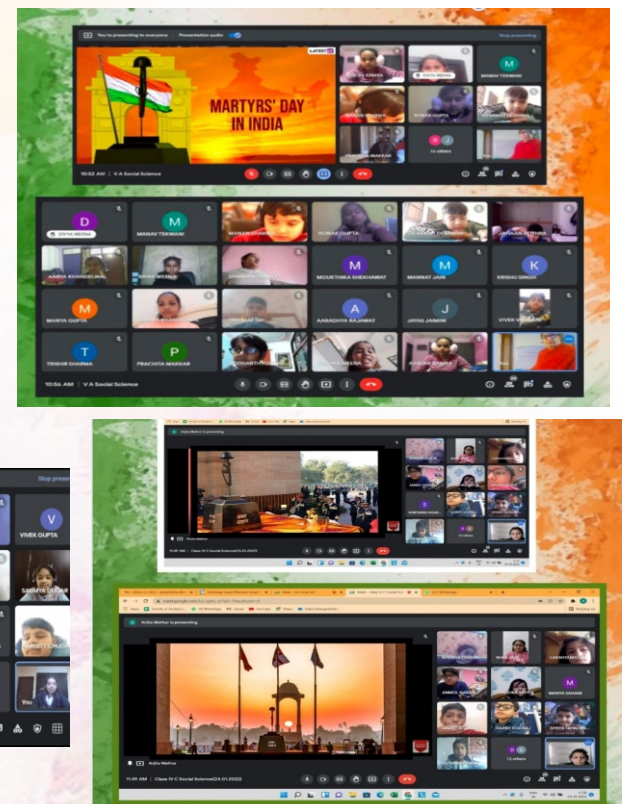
You're presenting to everyone   Presentation audio

Stop presenting

LATEST

MARTYRS' DAY IN INDIA

DIVYA MEENA

MANAV TEKWANI

ROHAN GUPTA

12 others

10:52 AM | V A Social Science

DIVYA MEENA

MANAV TEKWANI

ROHAN GUPTA

MOUKTHIKA SHEKHAWAT

MANNAT JAIN

KRISHU SINGH

MANYA GUPTA

AARADHYA RAJAWAT

JAYAJ JAWAR

VIVEK GUPTA

TRISHA SHARMA

PRACHITA MAKKAR

10:56 AM | V A Social Science

Stop presenting

VIVEK GUPTA

Arjita Mathur is presenting

11:39 AM | Class IV C Social Science(24.01.2022)

Arjita Mathur is presenting

12 others

11:39 AM | Class IV C Social Science(24.01.2022)